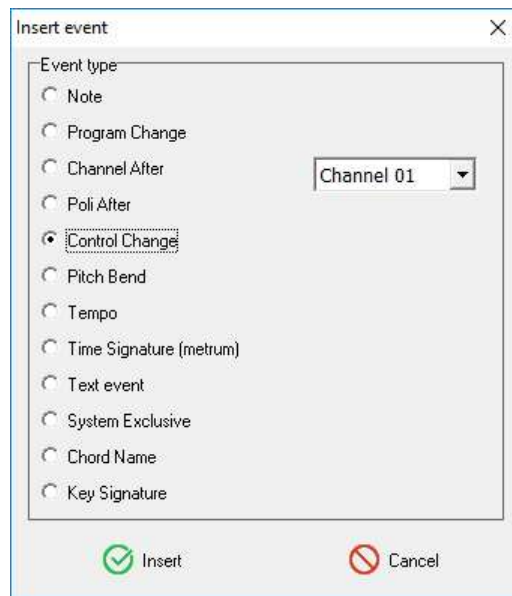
Insert event
×

Event type
Note
Program Change
Channel After
Poli After
Control Change
Pitch Bend
Tempo
Time Signature (metrum)
Text event
System Exclusive
Chord Name
Key Signature

Channel 01

Insert
Cancel